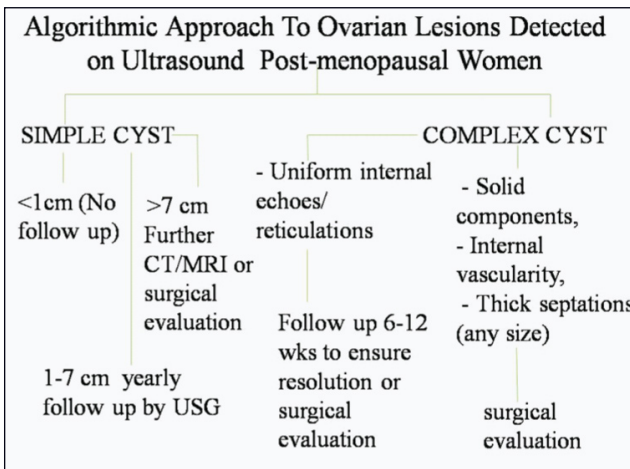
Algorithmic Approach To Ovarian Lesions Detected on Ultrasound Post-menopausal Women

SIMPLE CYST

<1cm (No follow up)

>7 cm Further CT/MRI or surgical evaluation

1-7 cm yearly follow up by USG

COMPLEX CYST

- Uniform internal echoes/ reticulations

Follow up 6-12 wks to ensure resolution or surgical evaluation

- Solid components,
- Internal vascularity,
- Thick septations (any size)

surgical evaluation